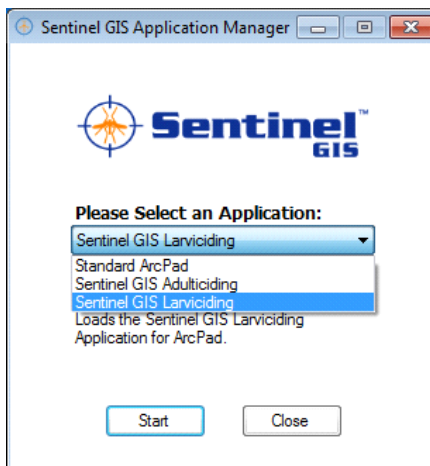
Sentinel GIS Application Manager

Sentinel™
GIS

Please Select an Application:

Sentinel GIS Larviciding

Standard ArcPad
Sentinel GIS Adulticiding
Sentinel GIS Larviciding

Loads the Sentinel GIS Larviciding Application for ArcPad.

Start

Close